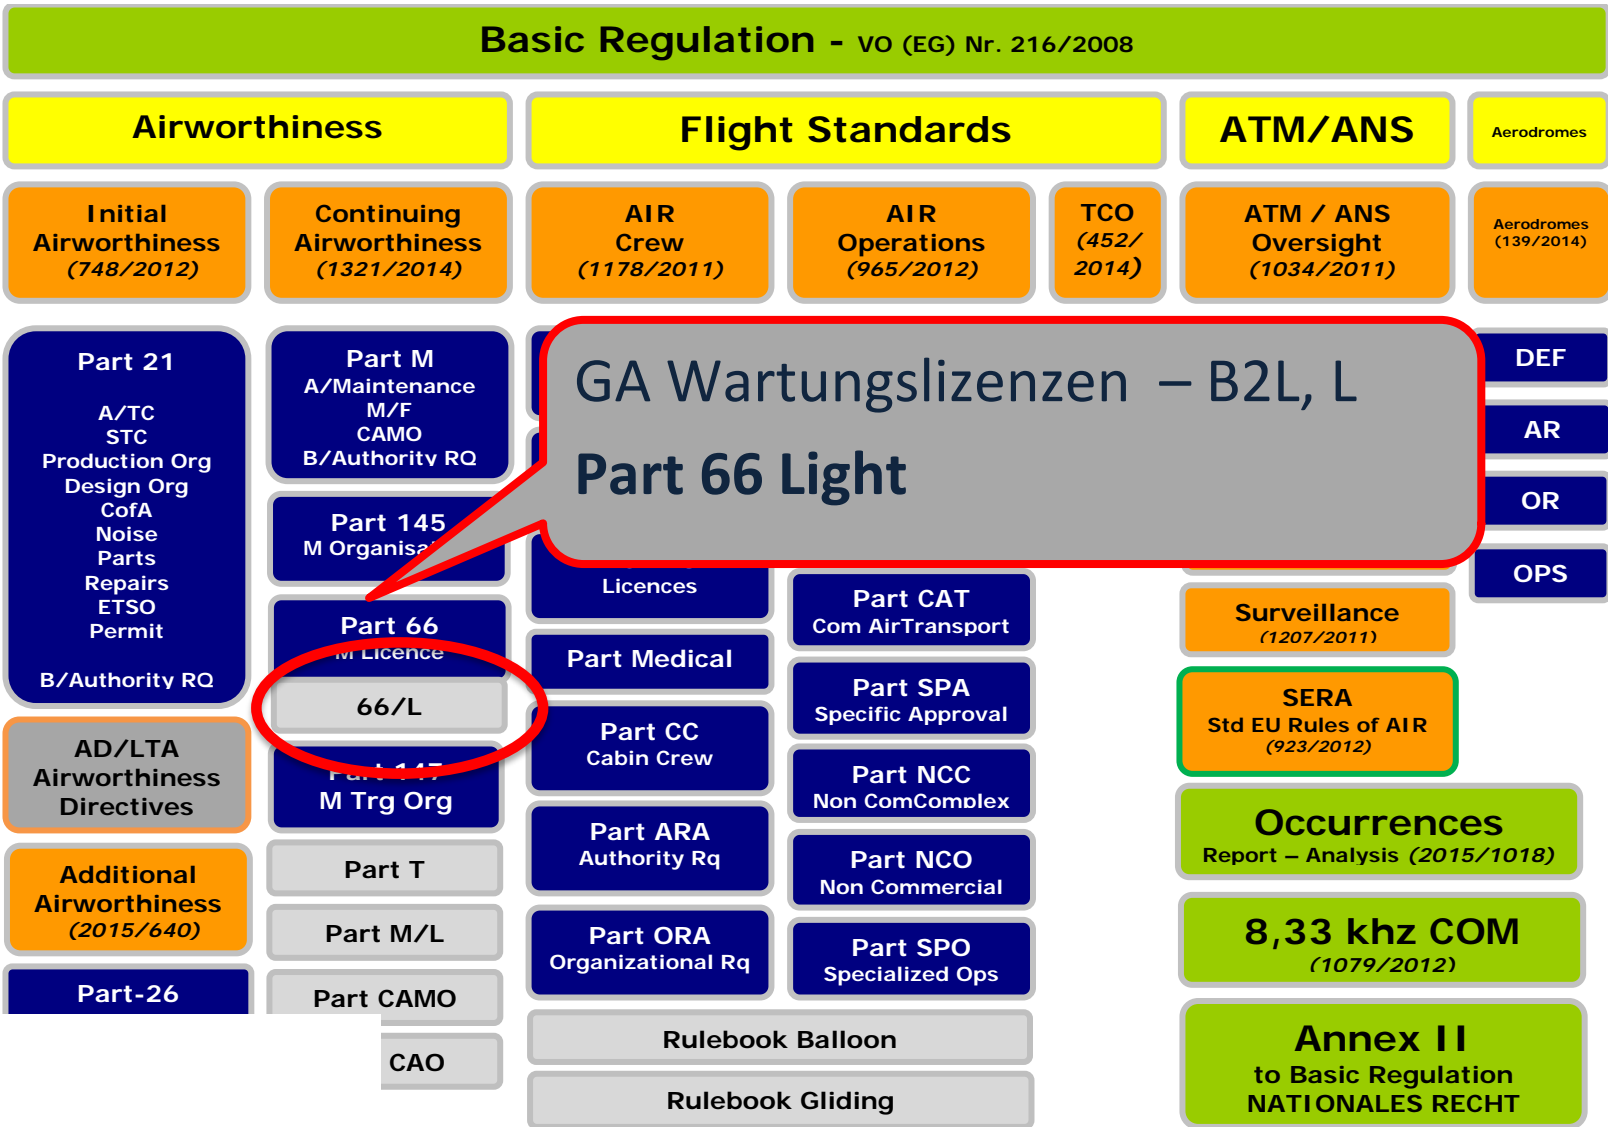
Basic Regulation - VO (EG) Nr. 216/2008

Airworthiness

Flight Standards

ATM/ANS

Aerodromes

Initial Airworthiness (748/2012)

Continuing Airworthiness (1321/2014)

AIR Crew (1178/2011)

AIR Operations (965/2012)

TCO (452/ 2014)

ATM / ANS Oversight (1034/2011)

Aerodromes (139/2014)

Part 21

A/TC
STC
Production Org
Design Org
CofA
Noise
Parts
Repairs
ETSO
Permit

B/Authority RQ

Part M
A/Maintenance
M/F
CAMO
B/Authority RQ

Part 145
M Organisa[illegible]

Part 66
M Licence

66/L

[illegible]
M Trg Org

Part T

Part M/L

Part CAMO

CAO

GA Wartungslizenzen – B2L, L

Part 66 Light

Licences

Part Medical

Part CC
Cabin Crew

Part ARA
Authority Rq

Part ORA
Organizational Rq

Part CAT
Com AirTransport

Part SPA
Specific Approval

Part NCC
Non ComComplex

Part NCO
Non Commercial

Part SPO
Specialized Ops

Rulebook Balloon

Rulebook Gliding

DEF

AR

OR

OPS

Surveillance (1207/2011)

SERA
Std EU Rules of AIR (923/2012)

Occurrences
Report – Analysis (2015/1018)

8,33 khz COM (1079/2012)

Annex II
to Basic Regulation
NATIONALES RECHT

AD/LTA Airworthiness Directives

Additional Airworthiness (2015/640)

Part-26